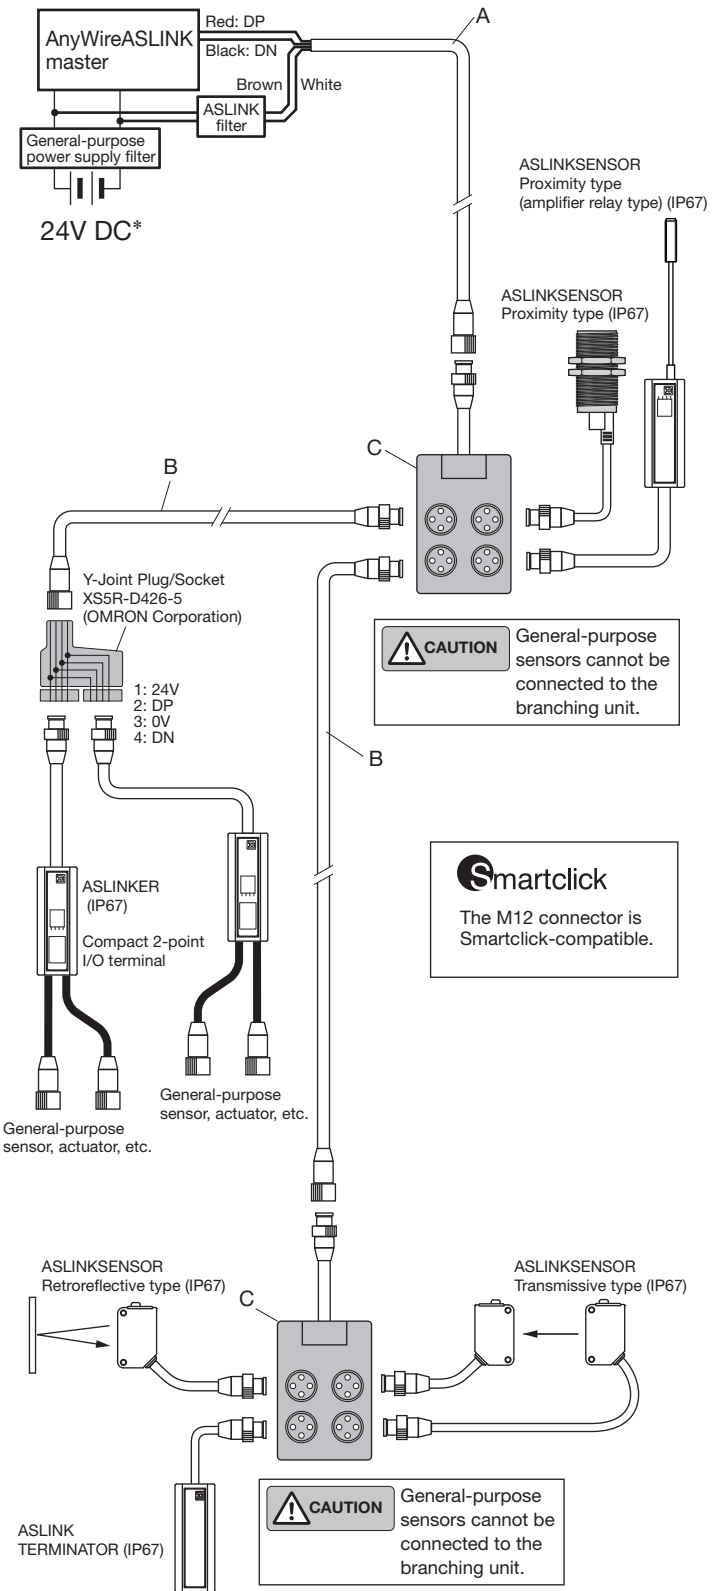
AnyWireASLINK master

Red: DP
Black: DN
Brown
White
ASLINK filter

General-purpose power supply filter

24V DC*

A

ASLINKSENSOR
Proximity type
(amplifier relay type) (IP67)

ASLINKSENSOR
Proximity type (IP67)

C

B

Y-Joint Plug/Socket
XS5R-D426-5
(OMRON Corporation)

CAUTION General-purpose sensors cannot be connected to the branching unit.

1: 24V
2: DP
3: 0V
4: DN

B

ASLINKER
(IP67)
Compact 2-point I/O terminal

Smartclick
The M12 connector is Smartclick-compatible.

General-purpose sensor, actuator, etc.

General-purpose sensor, actuator, etc.

ASLINKSENSOR
Retroreflective type (IP67)

C

ASLINKSENSOR
Transmissive type (IP67)

ASLINK
TERMINATOR (IP67)

CAUTION General-purpose sensors cannot be connected to the branching unit.